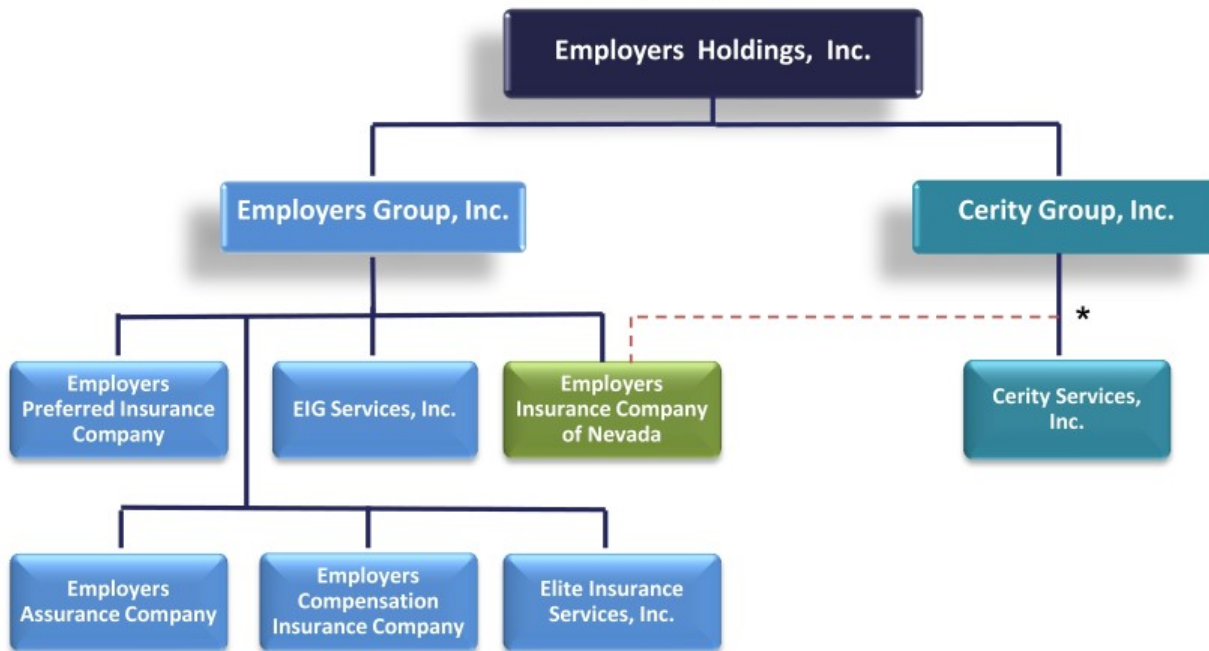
Employers Holdings, Inc.

Employers Group, Inc.

Cerity Group, Inc.

*

Employers Preferred Insurance Company

EIG Services, Inc.

Employers Insurance Company of Nevada

Cerity Services, Inc.

Employers Assurance Company

Employers Compensation Insurance Company

Elite Insurance Services, Inc.